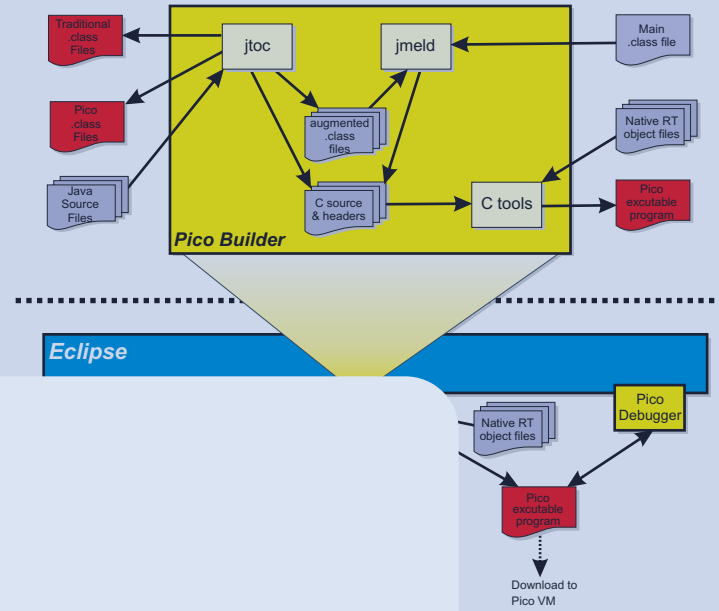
Traditional .class Files

Pico .class Files

Java Source Files

jtoc

jmeld

Main .class file

augmented .class files

Native RT object files

C source & headers

C tools

Pico excutable program

Pico Builder

Eclipse

Native RT object files

Pico Debugger

Pico excutable program

Download to Pico VM